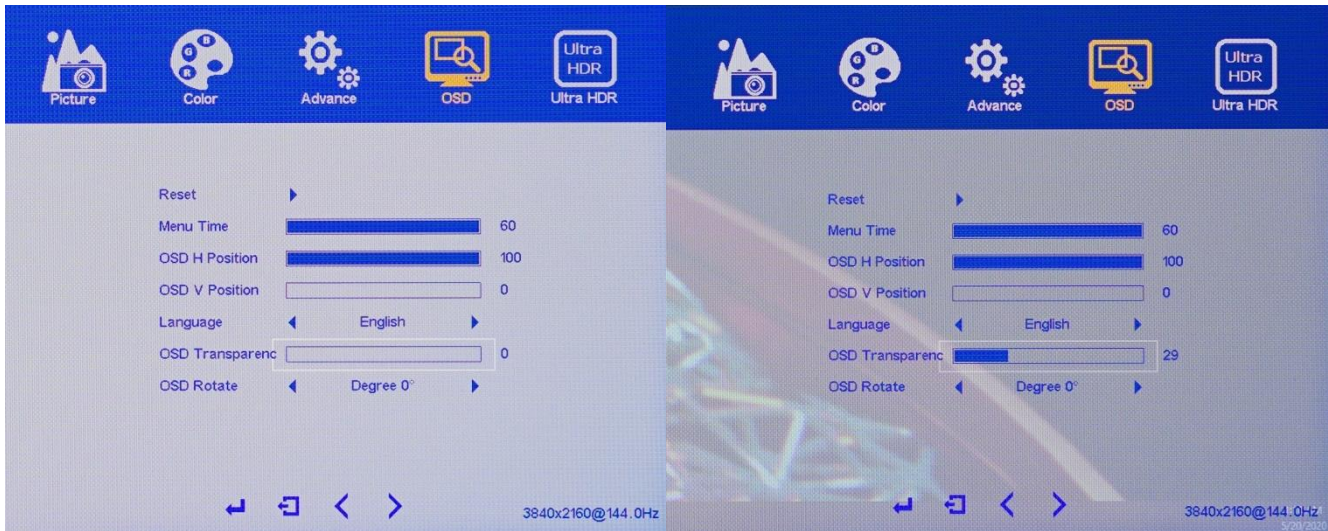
Picture Color Advance OSD Ultra HDR Ultra HDR

Reset
Menu Time 60
OSD H Position 100
OSD V Position 0
Language English
OSD Transparenc 0
OSD Rotate Degree 0°

3840x2160@144.0Hz

Picture Color Advance OSD Ultra HDR Ultra HDR

Reset
Menu Time 60
OSD H Position 100
OSD V Position 0
Language English
OSD Transparenc 29
OSD Rotate Degree 0°

3840x2160@144.0Hz
5/20/20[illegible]